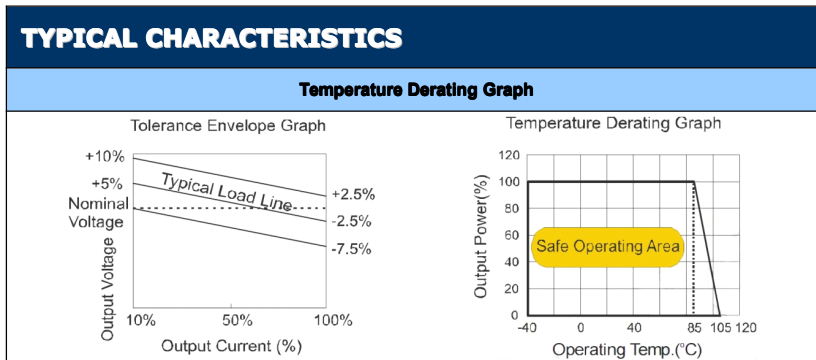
TYPICAL CHARACTERISTICS

Temperature Derating Graph

Tolerance Envelope Graph

+10%
+5%
Nominal Voltage
Typical Load Line
+2.5%
-2.5%
-7.5%
Output Voltage
10%
50%
100%
Output Current (%)

Temperature Derating Graph

120
100
80
60
40
20
0
Output Power(%)
Safe Operating Area
-40
0
40
85
105
120
Operating Temp.(°C)